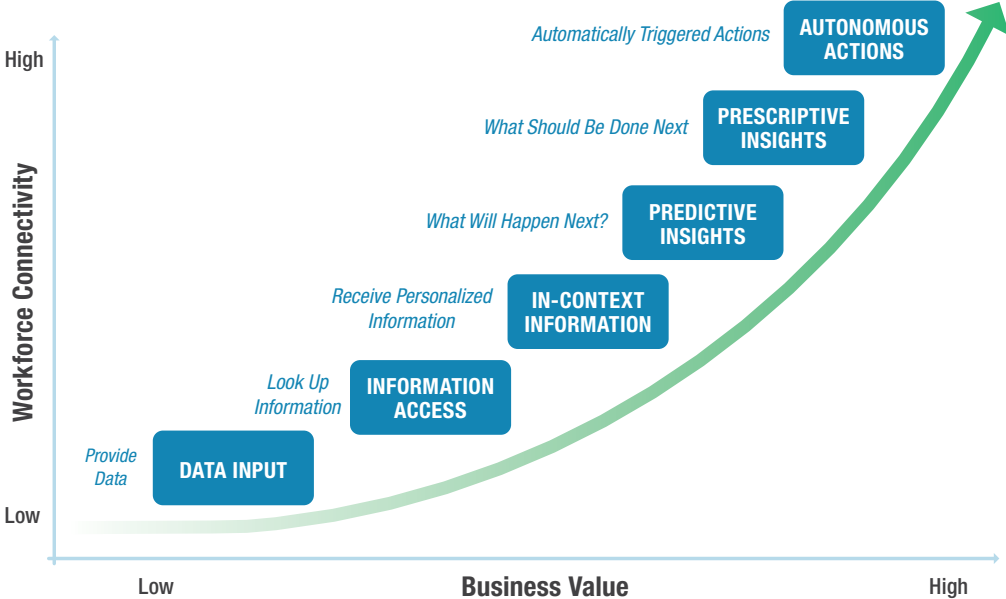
Automatically Triggered Actions

AUTONOMOUS ACTIONS

What Should Be Done Next

PRESCRIPTIVE INSIGHTS

What Will Happen Next?

PREDICTIVE INSIGHTS

Receive Personalized Information

IN-CONTEXT INFORMATION

Look Up Information

INFORMATION ACCESS

Provide Data

DATA INPUT

High

Workforce Connectivity

Low

Low

Business Value

High